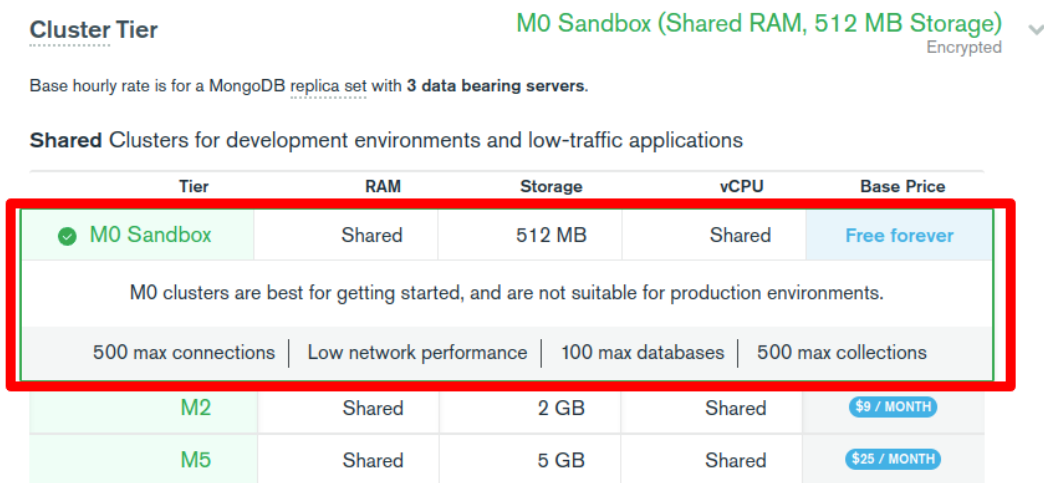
Cluster Tier

M0 Sandbox (Shared RAM, 512 MB Storage)
Encrypted

Base hourly rate is for a MongoDB replica set with **3 data bearing servers**.

**Shared** Clusters for development environments and low-traffic applications

| Tier | RAM | Storage | vCPU | Base Price |
|---|---|---|---|---|
| M0 Sandbox | Shared | 512 MB | Shared | Free forever |

M0 clusters are best for getting started, and are not suitable for production environments.

500 max connections | Low network performance | 100 max databases | 500 max collections

| Tier | RAM | Storage | vCPU | Base Price |
|---|---|---|---|---|
| M2 | Shared | 2 GB | Shared | $9 / MONTH |
| M5 | Shared | 5 GB | Shared | $25 / MONTH |